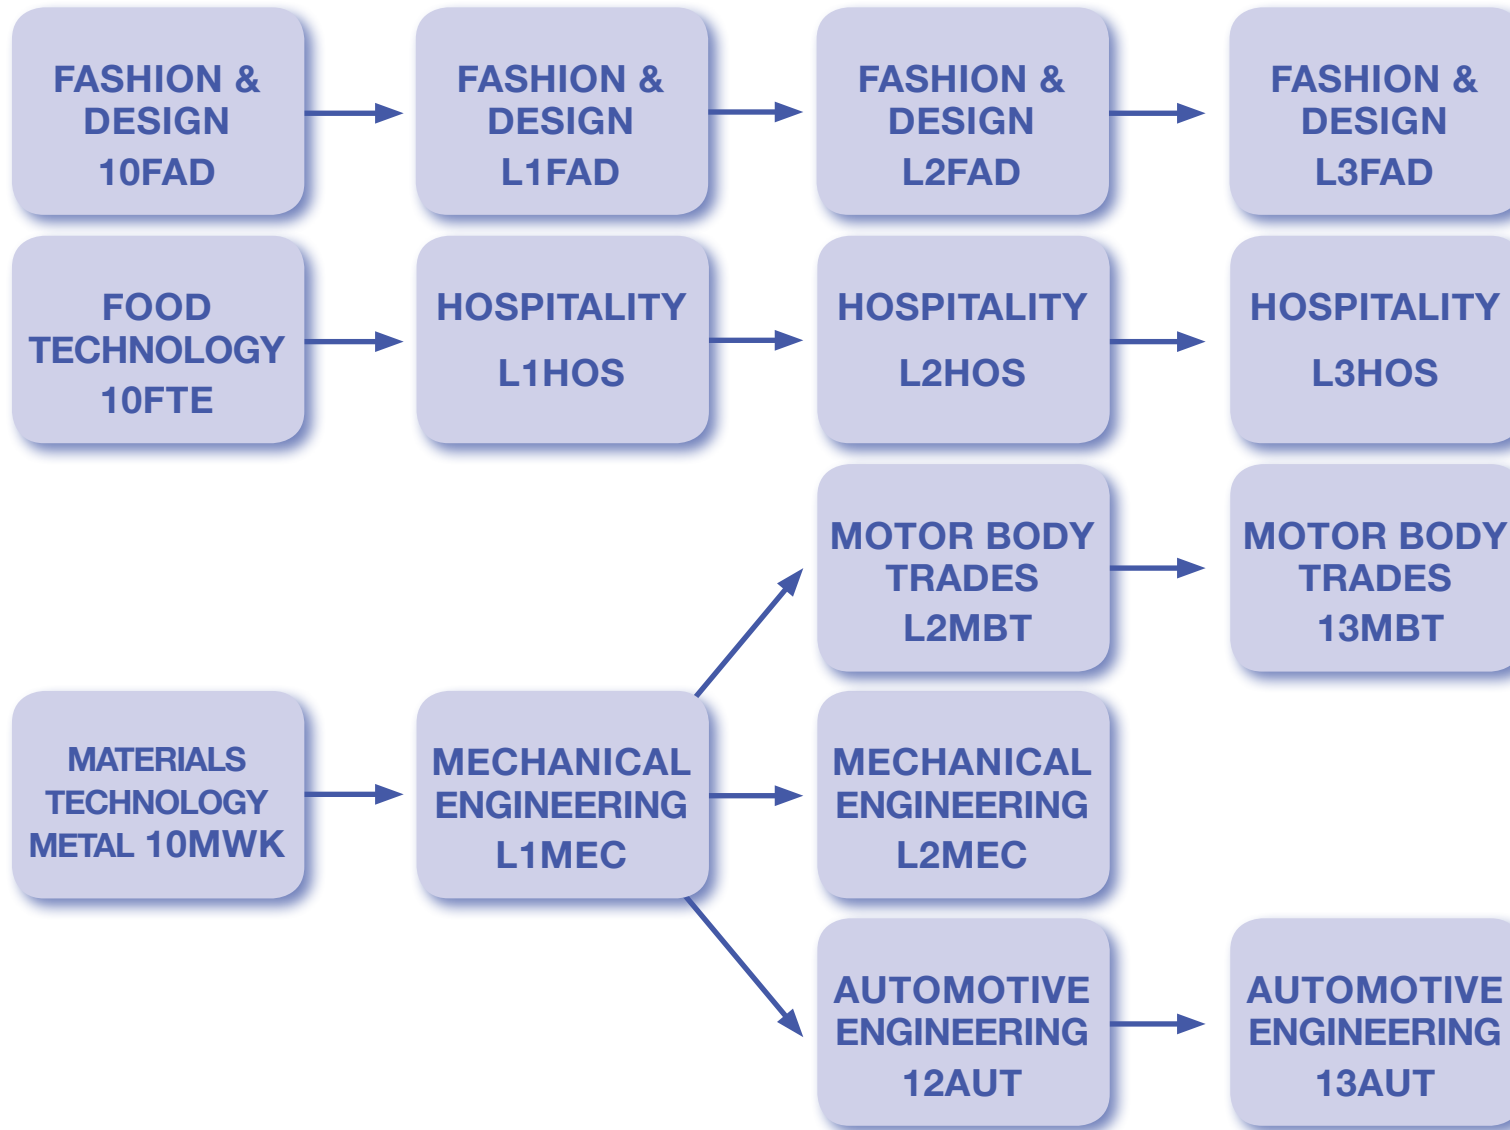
FASHION & DESIGN 10FAD

FASHION & DESIGN L1FAD

FASHION & DESIGN L2FAD

FASHION & DESIGN L3FAD

FOOD TECHNOLOGY 10FTE

HOSPITALITY L1HOS

HOSPITALITY L2HOS

HOSPITALITY L3HOS

MOTOR BODY TRADES L2MBT

MOTOR BODY TRADES 13MBT

MATERIALS TECHNOLOGY METAL 10MWK

MECHANICAL ENGINEERING L1MEC

MECHANICAL ENGINEERING L2MEC

AUTOMOTIVE ENGINEERING 12AUT

AUTOMOTIVE ENGINEERING 13AUT